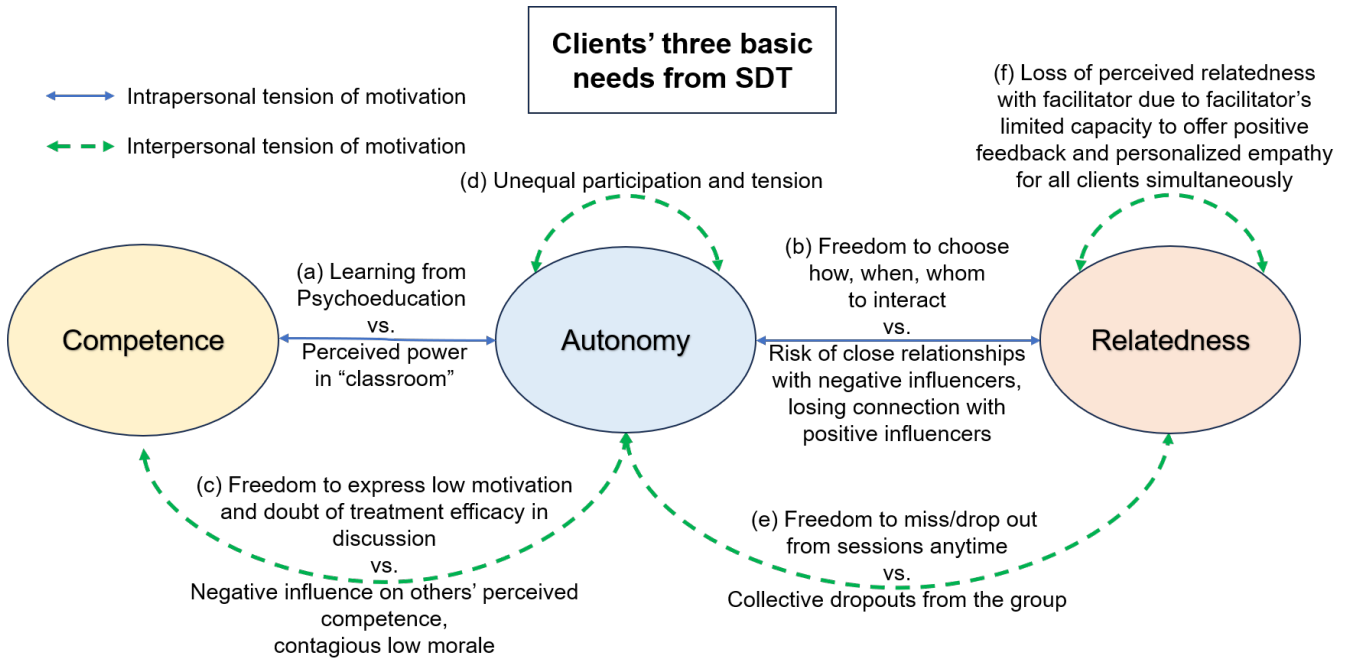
Clients' three basic needs from SDT

Intrapersonal tension of motivation

Interpersonal tension of motivation

(f) Loss of perceived relatedness with facilitator due to facilitator's limited capacity to offer positive feedback and personalized empathy for all clients simultaneously

(d) Unequal participation and tension

(a) Learning from Psychoeducation vs. Perceived power in "classroom"

(b) Freedom to choose how, when, whom to interact vs. Risk of close relationships with negative influencers, losing connection with positive influencers

Competence

Autonomy

Relatedness

(c) Freedom to express low motivation and doubt of treatment efficacy in discussion vs. Negative influence on others' perceived competence, contagious low morale

(e) Freedom to miss/drop out from sessions anytime vs. Collective dropouts from the group